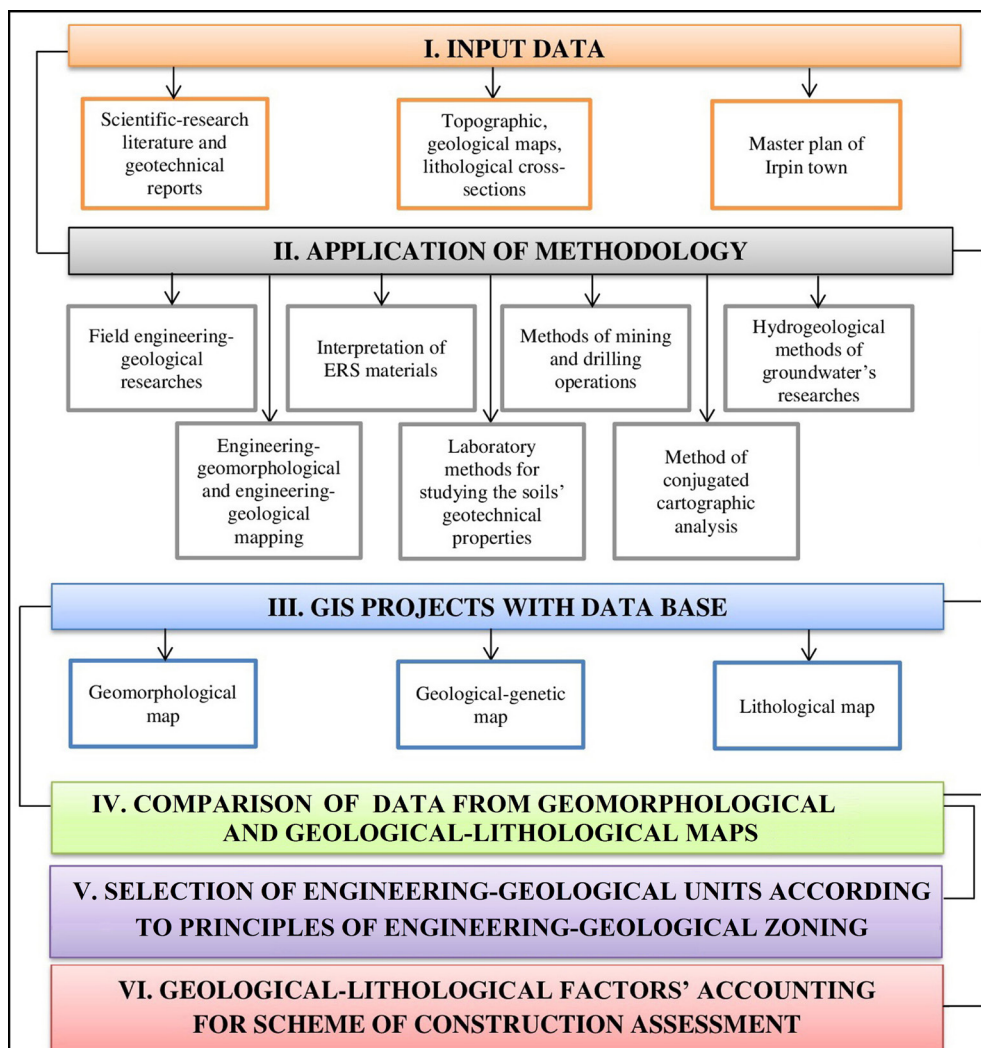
I. INPUT DATA

Scientific-research literature and geotechnical reports

Topographic, geological maps, lithological cross-sections

Master plan of Irpin town

II. APPLICATION OF METHODOLOGY

Field engineering-geological researches

Interpretation of ERS materials

Methods of mining and drilling operations

Hydrogeological methods of groundwater's researches

Engineering-geomorphological and engineering-geological mapping

Laboratory methods for studying the soils' geotechnical properties

Method of conjugated cartographic analysis

III. GIS PROJECTS WITH DATA BASE

Geomorphological map

Geological-genetic map

Lithological map

IV. COMPARISON OF DATA FROM GEOMORPHOLOGICAL AND GEOLOGICAL-LITHOLOGICAL MAPS

V. SELECTION OF ENGINEERING-GEOLOGICAL UNITS ACCORDING TO PRINCIPLES OF ENGINEERING-GEOLOGICAL ZONING

VI. GEOLOGICAL-LITHOLOGICAL FACTORS' ACCOUNTING FOR SCHEME OF CONSTRUCTION ASSESSMENT